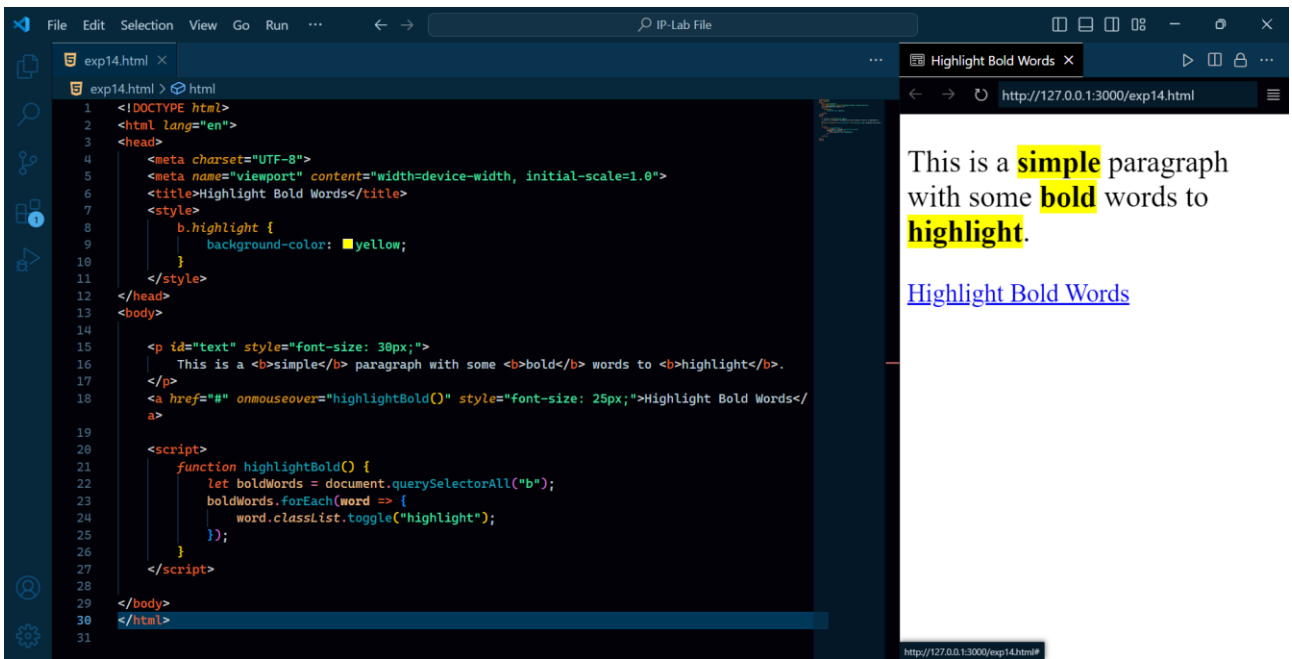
File Edit Selection View Go Run ···
IP-Lab File

exp14.html ×
exp14.html > html

1 <!DOCTYPE html>
2 <html lang="en">
3 <head>
4 <meta charset="UTF-8">
5 <meta name="viewport" content="width=device-width, initial-scale=1.0">
6 <title>Highlight Bold Words</title>
7 <style>
8 b.highlight {
9 background-color: yellow;
10 }
11 </style>
12 </head>
13 <body>
14
15 <p id="text" style="font-size: 30px;">
16 This is a <b>simple</b> paragraph with some <b>bold</b> words to <b>highlight</b>.
17 </p>
18 <a href="#" onmouseover="highlightBold()" style="font-size: 25px;">Highlight Bold Words</a>
19
20 <script>
21 function highlightBold() {
22 let boldWords = document.querySelectorAll("b");
23 boldWords.forEach(word => {
24 word.classList.toggle("highlight");
25 });
26 }
27 </script>
28
29 </body>
30 </html>
31

Highlight Bold Words ×
http://127.0.0.1:3000/exp14.html

This is a **simple** paragraph with some **bold** words to **highlight**.

Highlight Bold Words

http://127.0.0.1:3000/exp14.html#